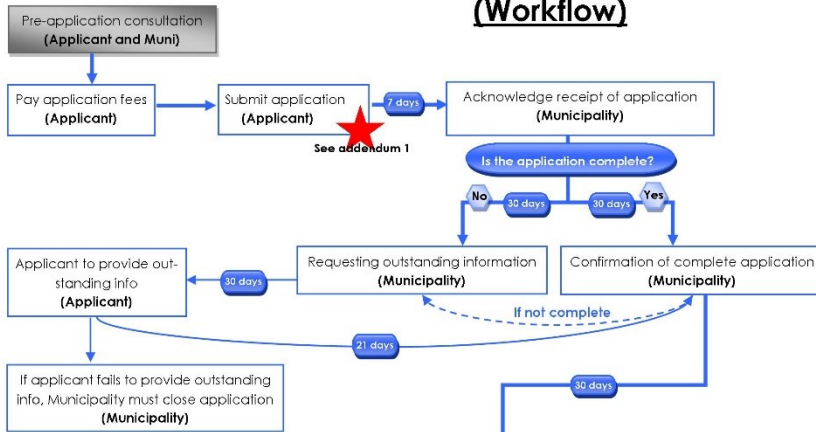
(Workflow)

Pre-application consultation
(Applicant and Muni)

Pay application fees
(Applicant)

Submit application
(Applicant)

7 days

Acknowledge receipt of application
(Municipality)

See addendum 1

Is the application complete?

No

30 days

30 days

Yes

Applicant to provide outstanding info
(Applicant)

30 days

Requesting outstanding information
(Municipality)

Confirmation of complete application
(Municipality)

If not complete

21 days

If applicant fails to provide outstanding info, Municipality must close application
(Municipality)

30 days